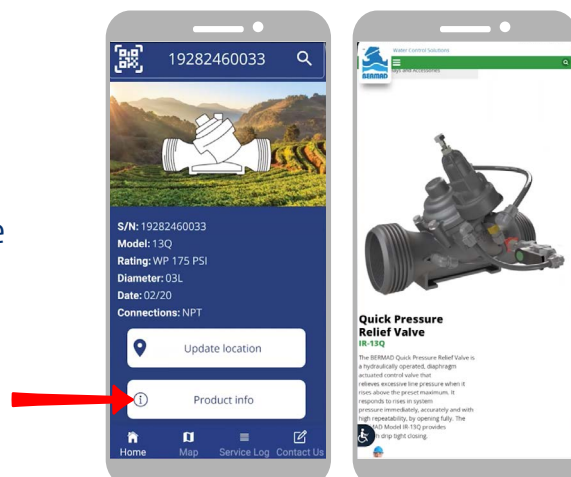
e

19282460033

S/N: 19282460033
Model: 13Q
Rating: WP 175 PSI
Diameter: 03L
Date: 02/20
Connections: NPT

Update location

Product info

Home Map Service Log Contact Us

BERMAD Water Control Solutions

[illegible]ays and Accessories

Quick Pressure Relief Valve
IR-13Q

The BERMAD Quick Pressure Relief Valve is a hydraulically operated, diaphragm actuated control valve that relieves excessive line pressure when it rises above the preset maximum. It responds to rises in system pressure immediately, accurately and with high repeatability, by opening fully. The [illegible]MAD Model IR-13Q provides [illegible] drip tight closing.